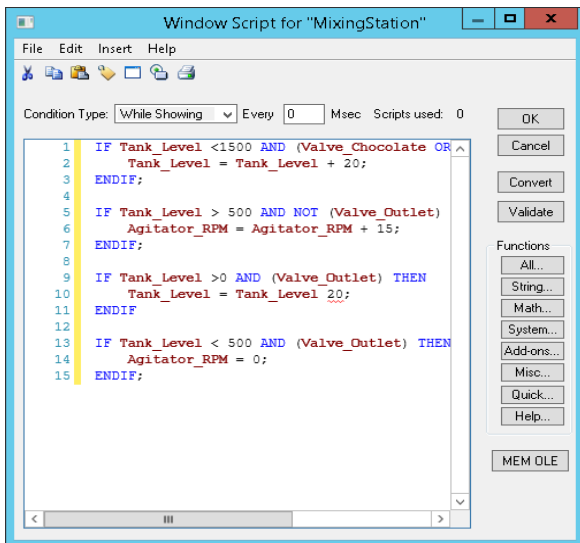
Window Script for "MixingStation"

File Edit Insert Help

Condition Type: While Showing Every 0 Msec Scripts used: 0

OK
Cancel
Convert
Validate

Functions
All...
String...
Math...
System...
Add-ons...
Misc...
Quick...
Help...

MEM OLE

1 IF Tank_Level <1500 AND (Valve_Chocolate OR
2 Tank_Level = Tank_Level + 20;
3 ENDIF;
4
5 IF Tank_Level > 500 AND NOT (Valve_Outlet)
6 Agitator_RPM = Agitator_RPM + 15;
7 ENDIF;
8
9 IF Tank_Level >0 AND (Valve_Outlet) THEN
10 Tank_Level = Tank_Level 20;
11 ENDIF
12
13 IF Tank_Level < 500 AND (Valve_Outlet) THEN
14 Agitator_RPM = 0;
15 ENDIF;